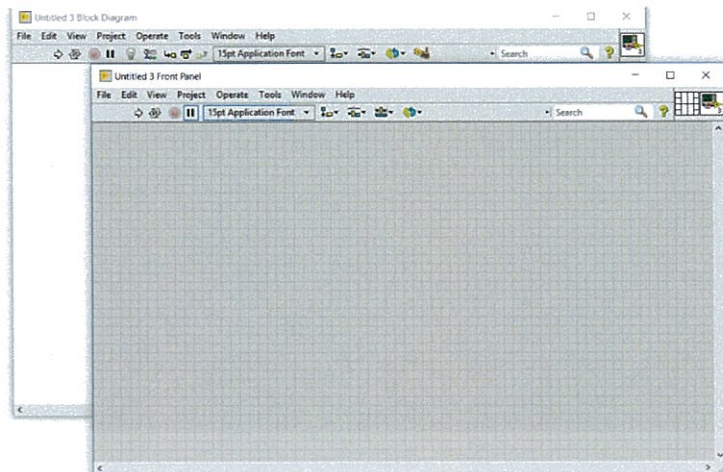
Untitled 3 Block Diagram
File Edit View Project Operate Tools Window Help
15pt Application Font
Search

Untitled 3 Front Panel
File Edit View Project Operate Tools Window Help
15pt Application Font
Search